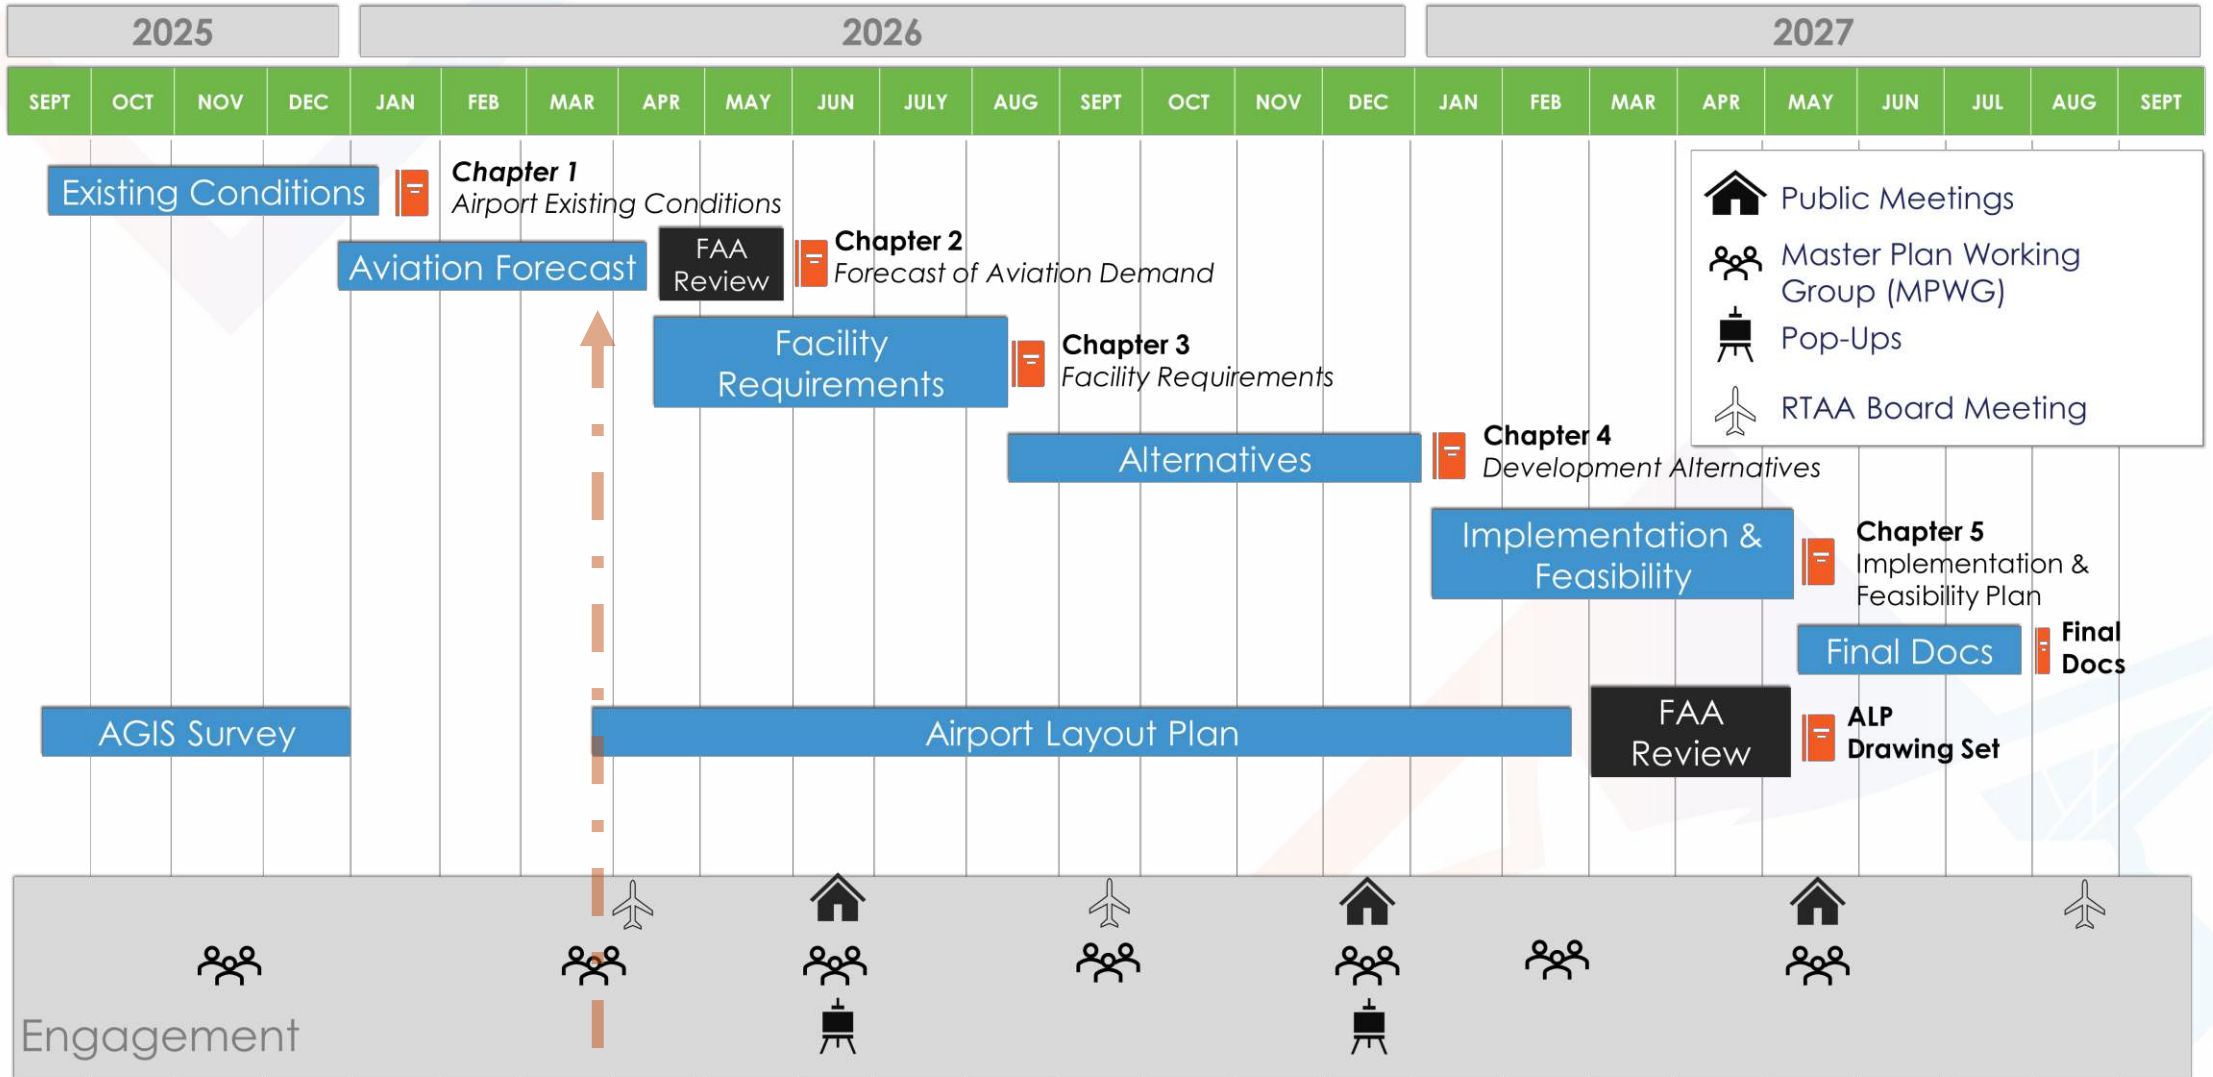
2025 2026 2027

SEPT OCT NOV DEC JAN FEB MAR APR MAY JUN JULY AUG SEPT OCT NOV DEC JAN FEB MAR APR MAY JUN JUL AUG SEPT

Existing Conditions

Chapter 1
Airport Existing Conditions

Aviation Forecast

FAA Review

Chapter 2
Forecast of Aviation Demand

Facility Requirements

Chapter 3
Facility Requirements

Alternatives

Chapter 4
Development Alternatives

Implementation & Feasibility

Chapter 5
Implementation & Feasibility Plan

Final Docs

Final Docs

AGIS Survey

Airport Layout Plan

FAA Review

ALP Drawing Set

Public Meetings
Master Plan Working Group (MPWG)
Pop-Ups
RTAA Board Meeting

Engagement